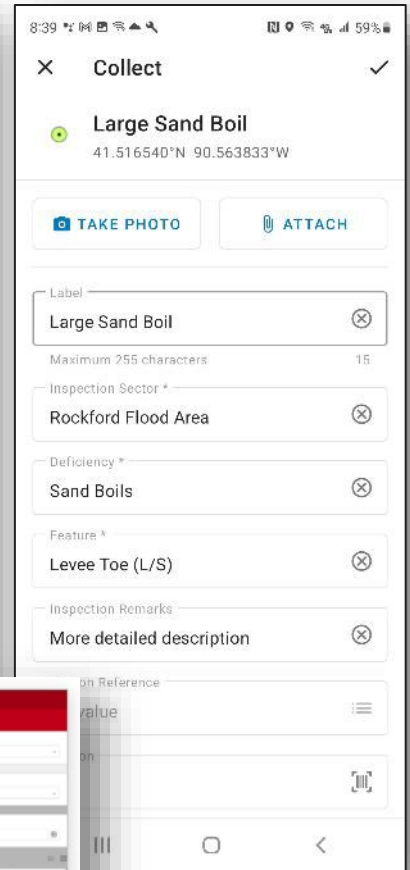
8:39 59%

Collect

Large Sand Boil
41.516540°N 90.563833°W

TAKE PHOTO

ATTACH

Label
Large Sand Boil

Maximum 255 characters 15

Inspection Sector *
Rockford Flood Area

Deficiency *
Sand Boils

Feature *
Levee Toe (L/S)

Inspection Remarks
More detailed description

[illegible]on Reference
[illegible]alue

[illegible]on